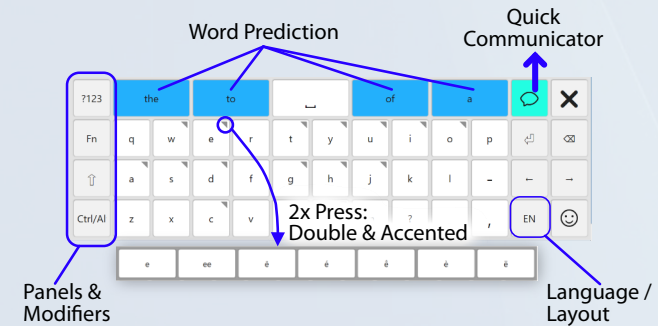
Word Prediction

Quick Communicator

?123

the

to

␣

of

a

✕

Fn

q

w

e

r

t

y

u

i

o

p

⏎

⌫

⇧

a

s

d

f

g

h

j

k

l

-

←

→

Ctrl/Al

z

x

c

v

?

,

EN

☺

2x Press: Double & Accented

e

ee

è

é

ê

ë

ē

Panels & Modifiers

Language / Layout